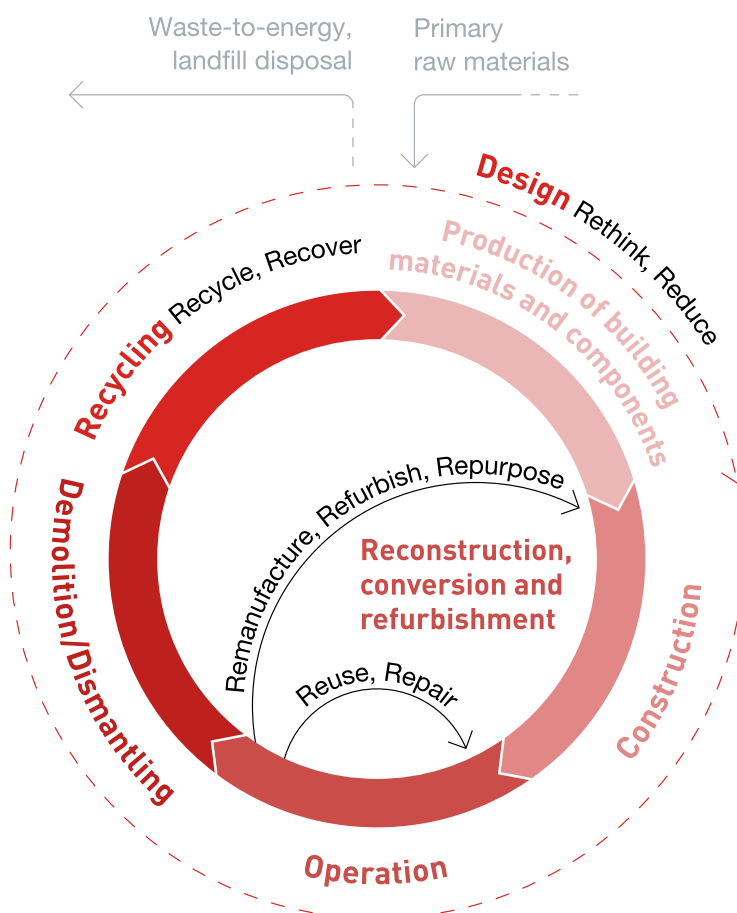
Waste-to-energy, landfill disposal

Primary raw materials

Design Rethink, Reduce

Production of building materials and components

Construction

Operation

Demolition/Dismantling

Recycling Recycle, Recover

Remanufacture, Refurbish, Repurpose

Reconstruction, conversion and refurbishment

Reuse, Repair